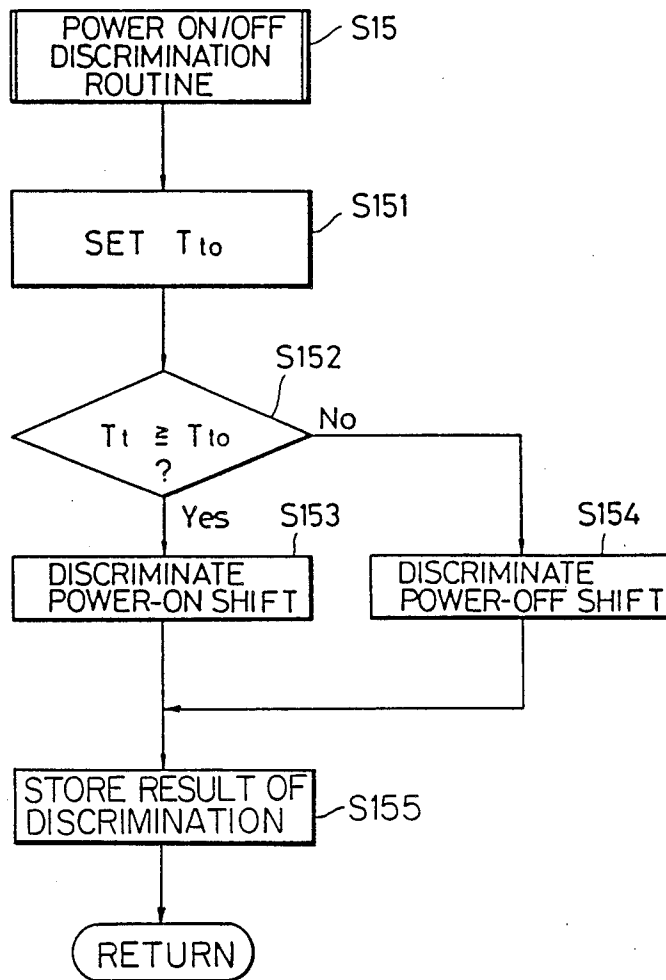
POWER ON/OFF DISCRIMINATION ROUTINE

S15

SET $T_{to}$

S151

S152

$T_t \geqq T_{to}$ ?

No

Yes

S153

S154

DISCRIMINATE POWER-ON SHIFT

DISCRIMINATE POWER-OFF SHIFT

STORE RESULT OF DISCRIMINATION

S155

RETURN